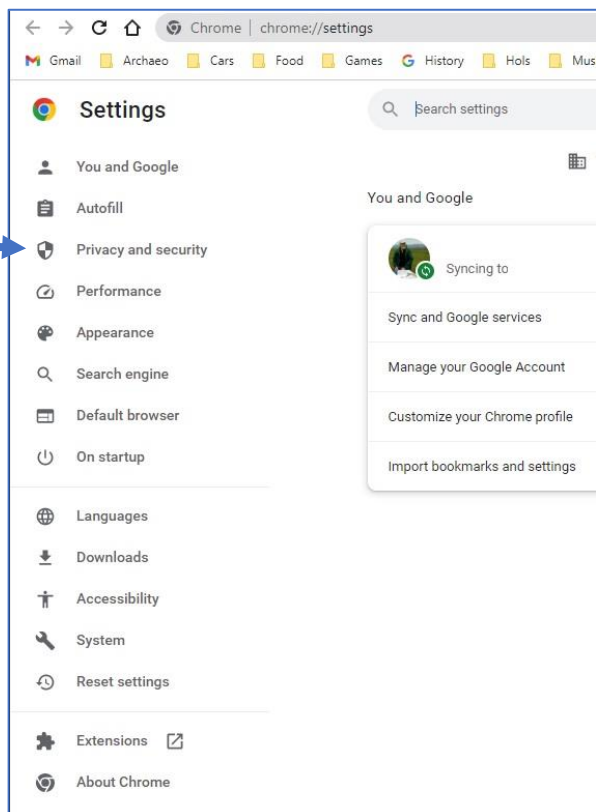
Chrome | chrome://settings

Gmail Archaeo Cars Food Games History Hols Mus

Settings

Search settings

You and Google
Autofill
Privacy and security
Performance
Appearance
Search engine
Default browser
On startup

Languages
Downloads
Accessibility
System
Reset settings

Extensions
About Chrome

You and Google

Syncing to

Sync and Google services

Manage your Google Account

Customize your Chrome profile

Import bookmarks and settings